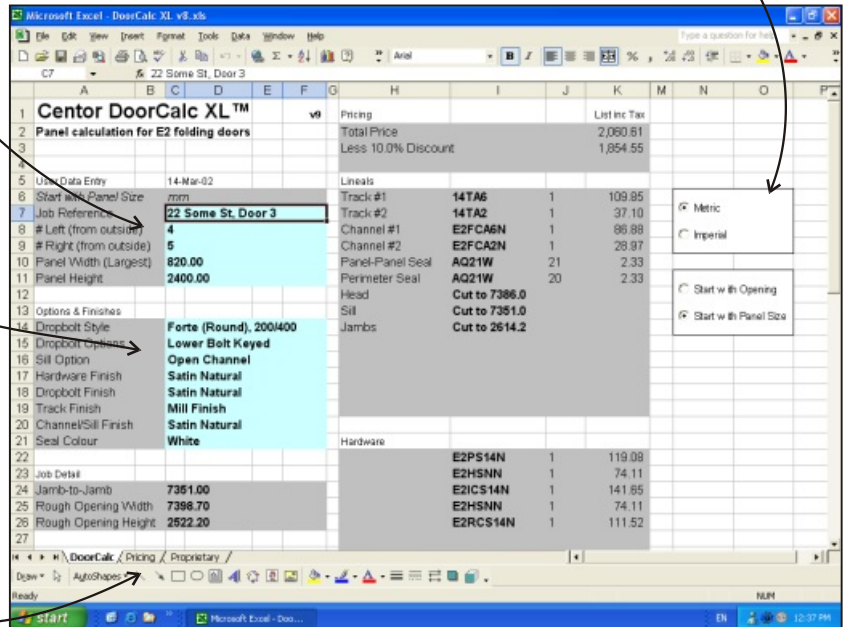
Microsoft Excel - DoorCalc XL v8.xls

File Edit View Insert Format Tools Data Window Help

Type a question for help

Arial

C7 22 Some St, Door 3

| | A | B | C | D | E | F | G | H | I | J | K | M | N | O |
|---|---|---|---|---|---|---|---|---|---|---|---|---|---|---|
| 1 | Centor DoorCalc XL™ | | | | | v9 | | Pricing | | | List inc Tax | | | |
| 2 | Panel calculation for E2 folding doors | | | | | | | Total Price | | | 2,060.61 | | | |
| 3 | | | | | | | | Less 10.0% Discount | | | 1,854.55 | | | |
| 4 | | | | | | | | | | | | | | |
| 5 | User Data Entry | | | 14-Mar-02 | | | | Lineals | | | | | | |
| 6 | Start with Panel Size | | | mm | | | | Track #1 | 14TA6 | 1 | 109.95 | | | |
| 7 | Job Reference | | | 22 Some St, Door 3 | | | | Track #2 | 14TA2 | 1 | 37.10 | | | |
| 8 | # Left (from outside) | | | 4 | | | | Channel #1 | E2FCA6N | 1 | 86.88 | | | |
| 9 | # Right (from outside) | | | 5 | | | | Channel #2 | E2FCA2N | 1 | 28.97 | | | |
| 10 | Panel Width (Largest) | | | 820.00 | | | | Panel-Panel Seal | AQ21W | 21 | 2.33 | | | |
| 11 | Panel Height | | | 2400.00 | | | | Perimeter Seal | AQ21W | 20 | 2.33 | | | |
| 12 | | | | | | | | Head | Cut to 7386.0 | | | | | |
| 13 | Options & Finishes | | | | | | | Sill | Cut to 7351.0 | | | | | |
| 14 | Dropbolt Style | | | Forte (Round), 200/400 | | | | Jambs | Cut to 2614.2 | | | | | |
| 15 | Dropbolt Options | | | Lower Bolt Keyed | | | | | | | | | | |
| 16 | Sill Option | | | Open Channel | | | | | | | | | | |
| 17 | Hardware Finish | | | Satin Natural | | | | | | | | | | |
| 18 | Dropbolt Finish | | | Satin Natural | | | | | | | | | | |
| 19 | Track Finish | | | Mill Finish | | | | | | | | | | |
| 20 | Channel/Sill Finish | | | Satin Natural | | | | | | | | | | |
| 21 | Seal Colour | | | White | | | | Hardware | | | | | | |
| 22 | | | | | | | | | E2PS14N | 1 | 119.08 | | | |
| 23 | Job Detail | | | | | | | | E2HSNN | 1 | 74.11 | | | |
| 24 | Jamb-to-Jamb | | | 7351.00 | | | | | E2ICS14N | 1 | 141.65 | | | |
| 25 | Rough Opening Width | | | 7398.70 | | | | | E2HSNN | 1 | 74.11 | | | |
| 26 | Rough Opening Height | | | 2522.20 | | | | | E2RCS14N | 1 | 111.52 | | | |
| 27 | | | | | | | | | | | | | | |

Metric
Imperial

Start with Opening
Start with Panel Size

DoorCalc / Pricing / Proprietary /

Draw AutoShapes

Ready NUM

start Microsoft Excel - Doo... EN 12:37 PM